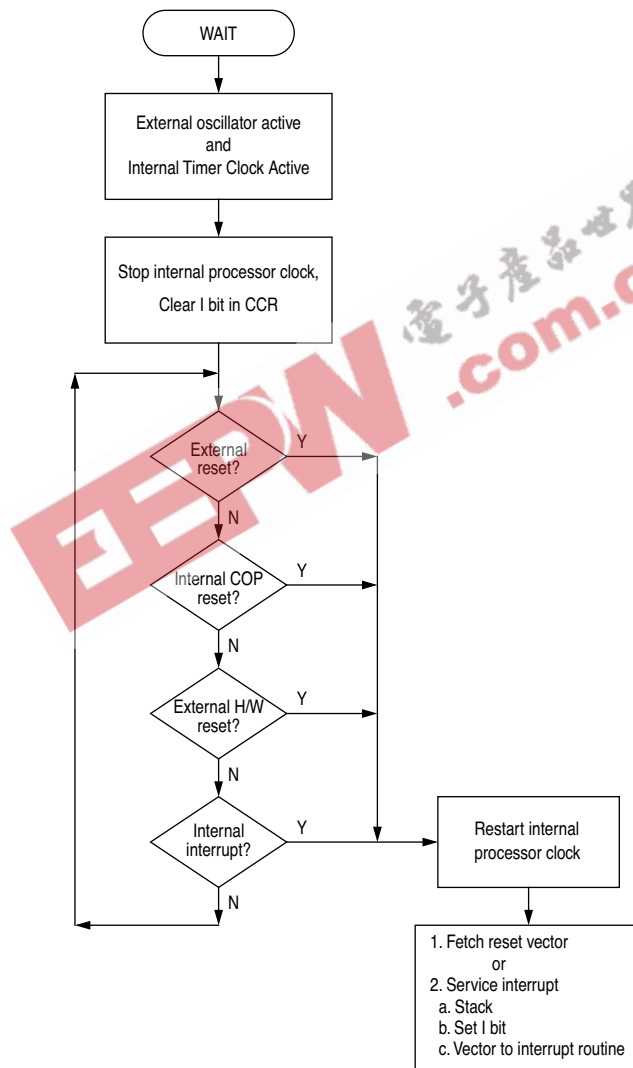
WAIT

External oscillator active and Internal Timer Clock Active

Stop internal processor clock, Clear I bit in CCR

External reset?
Y
N

Internal COP reset?
Y
N

External H/W reset?
Y
N

Internal interrupt?
Y
N

Restart internal processor clock

1. Fetch reset vector
or
2. Service interrupt
a. Stack
b. Set I bit
c. Vector to interrupt routine

EEPW 电子产品世界 .com